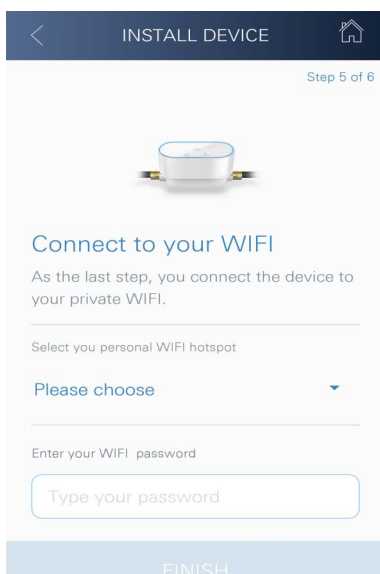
INSTALL DEVICE

Step 5 of 6

Connect to your WIFI

As the last step, you connect the device to your private WIFI.

Select you personal WIFI hotspot

Please choose

Enter your WIFI password

Type your password

FINISH